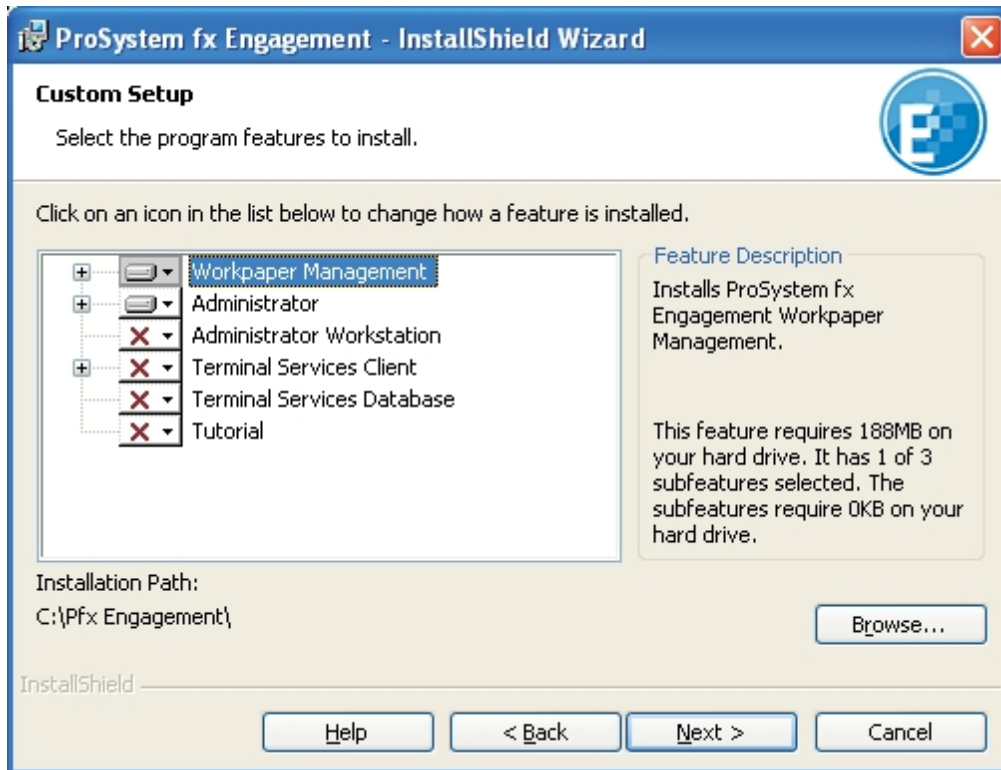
ProSystem fx Engagement - InstallShield Wizard

Custom Setup

Select the program features to install.

Click on an icon in the list below to change how a feature is installed.

Workpaper Management
Administrator
Administrator Workstation
Terminal Services Client
Terminal Services Database
Tutorial

Feature Description

Installs ProSystem fx Engagement Workpaper Management.

This feature requires 188MB on your hard drive. It has 1 of 3 subfeatures selected. The subfeatures require 0KB on your hard drive.

Installation Path:

C:\Pfx Engagement\

Browse...

InstallShield

Help

< Back

Next >

Cancel